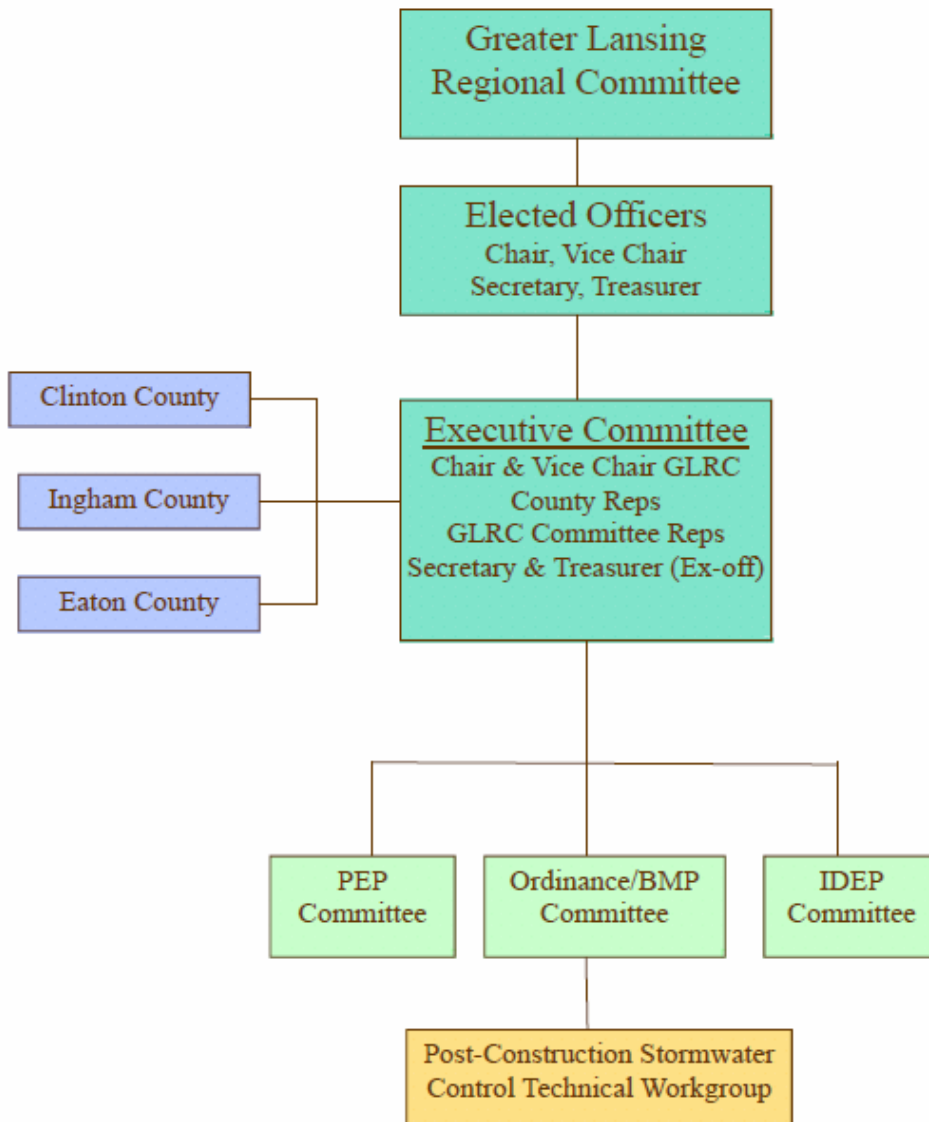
Greater Lansing Regional Committee

Elected Officers
Chair, Vice Chair
Secretary, Treasurer

Clinton County

Ingham County

Eaton County

Executive Committee
Chair & Vice Chair GLRC
County Reps
GLRC Committee Reps
Secretary & Treasurer (Ex-off)

PEP Committee

Ordinance/BMP Committee

IDEP Committee

Post-Construction Stormwater Control Technical Workgroup